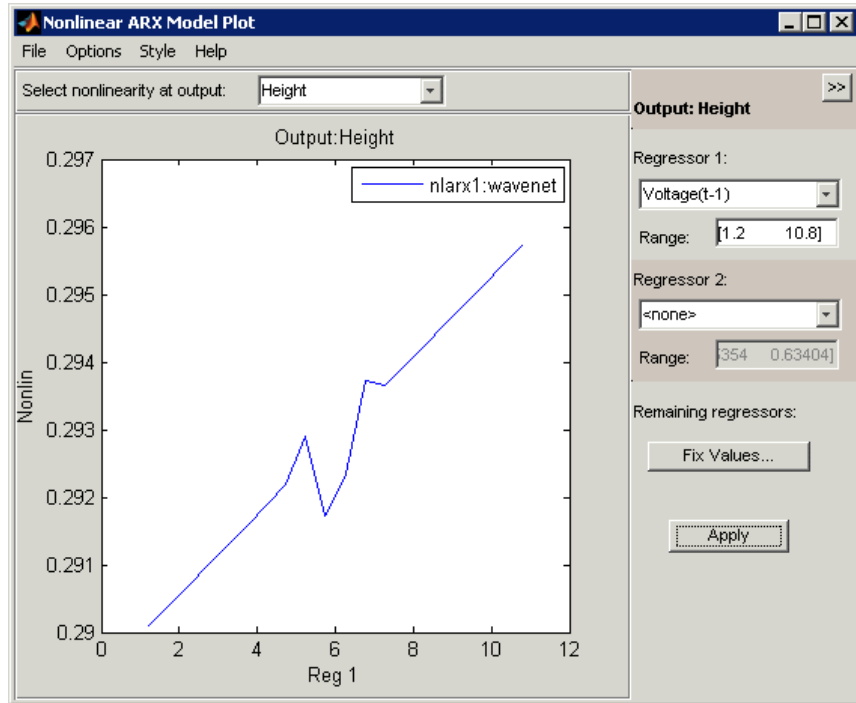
Nonlinear ARX Model Plot

File Options Style Help

Select nonlinearity at output: Height

Output:Height

nlarx1:wavenet

0.297
0.296
0.295
0.294
0.293
0.292
0.291
0.29

Nonlin

0 2 4 6 8 10 12

Reg 1

>>

Output: Height

Regressor 1:

Voltage(t-1)

Range: [1.2 10.8]

Regressor 2:

<none>

Range: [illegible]354 0.63404]

Remaining regressors:

Fix Values...

Apply